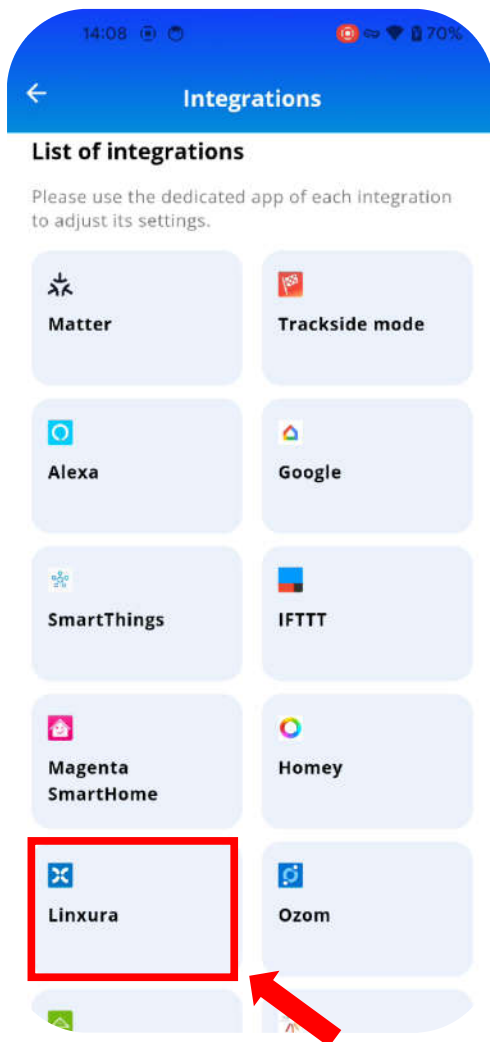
14:08
70%

Integrations

List of integrations

Please use the dedicated app of each integration to adjust its settings.

Matter

Trackside mode

Alexa

Google

SmartThings

IFTTT

Magenta SmartHome

Homey

Linxura

Ozom